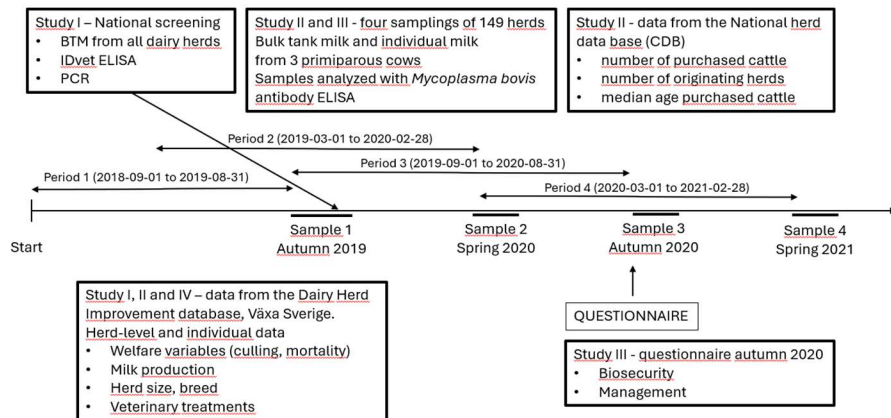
Study I – National screening
- BTM from all dairy herds
- IDvet ELISA
- PCR

Study II and III - four samplings of 149 herds
Bulk tank milk and individual milk from 3 primiparous cows
Samples analyzed with *Mycoplasma bovis* antibody ELISA

Study II - data from the National herd data base (CDB)
- number of purchased cattle
- number of originating herds
- median age purchased cattle

Period 2 (2019-03-01 to 2020-02-28)

Period 3 (2019-09-01 to 2020-08-31)

Period 1 (2018-09-01 to 2019-08-31)

Period 4 (2020-03-01 to 2021-02-28)

Start

Sample 1
Autumn 2019

Sample 2
Spring 2020

Sample 3
Autumn 2020

Sample 4
Spring 2021

QUESTIONNAIRE

Study I, II and IV – data from the Dairy Herd Improvement database, Växa Sverige.
Herd-level and individual data
- Welfare variables (culling, mortality)
- Milk production
- Herd size, breed
- Veterinary treatments

Study III - questionnaire autumn 2020
- Biosecurity
- Management